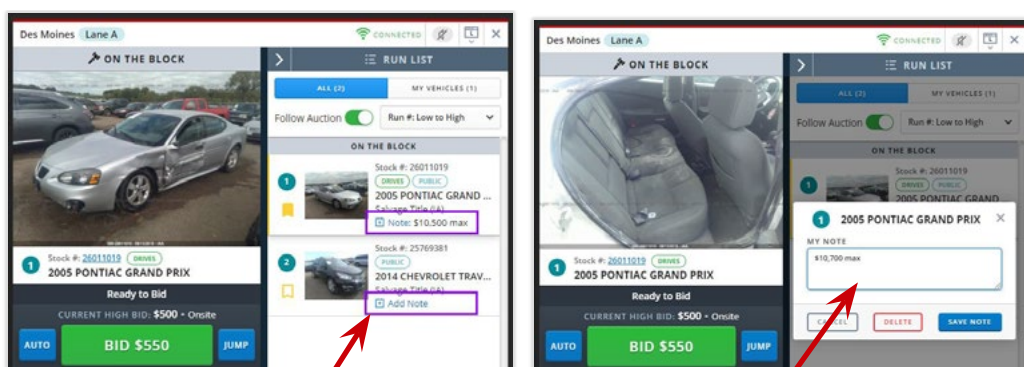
Des Moines Lane A
CONNECTED
ON THE BLOCK
RUN LIST
ALL (2)
MY VEHICLES (1)
Follow Auction
Run #: Low to High
ON THE BLOCK
1
Stock #: 26011019
DRIVES
PUBLIC
2005 PONTIAC GRAND ...
Salvage Title (IA)
Note: $10,500 max
2
Stock #: 25769381
PUBLIC
2014 CHEVROLET TRAV...
Salvage Title (IA)
Add Note
1
Stock #: 26011019
DRIVES
2005 PONTIAC GRAND PRIX
Ready to Bid
CURRENT HIGH BID: $500 • Onsite
AUTO
BID $550
JUMP

Des Moines Lane A
CONNECTED
ON THE BLOCK
RUN LIST
ALL (2)
MY VEHICLES (1)
Follow Auction
Run #: Low to High
ON THE BLOCK
1
Stock #: 26011019
DRIVES
PUBLIC
1
2005 PONTIAC GRAND PRIX
MY NOTE
$10,700 max
CANCEL
DELETE
SAVE NOTE
1
Stock #: 26011019
DRIVES
2005 PONTIAC GRAND PRIX
Ready to Bid
CURRENT HIGH BID: $500 • Onsite
AUTO
BID $550
JUMP